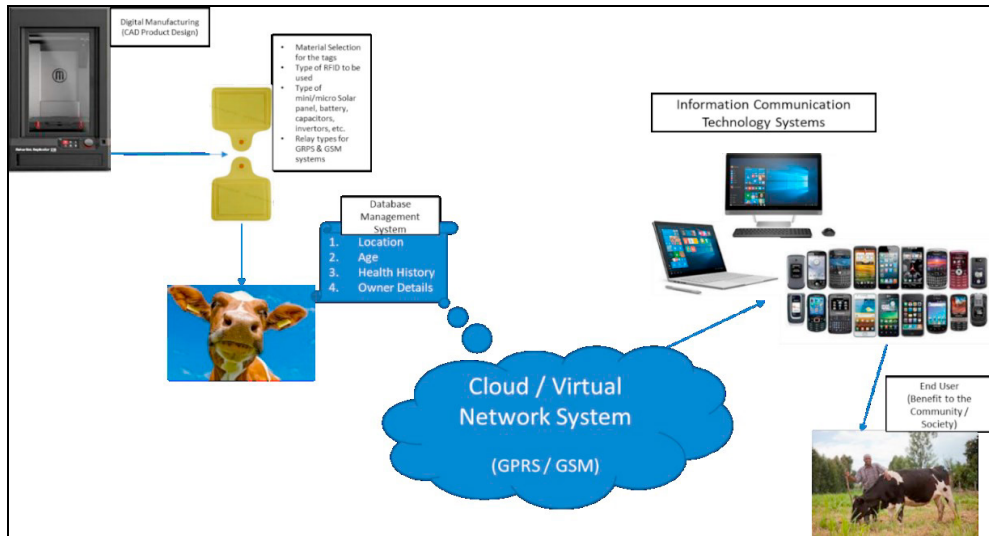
Digital Manufacturing (CAD Product Design)

- Material Selection for the tags
- Type of RFID to be used
- Type of mini/micro Solar panel, battery, capacitors, invertors, etc.
- Relay types for GRPS & GSM systems

Database Management System

1. Location
2. Age
3. Health History
4. Owner Details

Information Communication Technology Systems

Cloud / Virtual Network System

(GPRS / GSM)

End User (Benefit to the Community / Society)